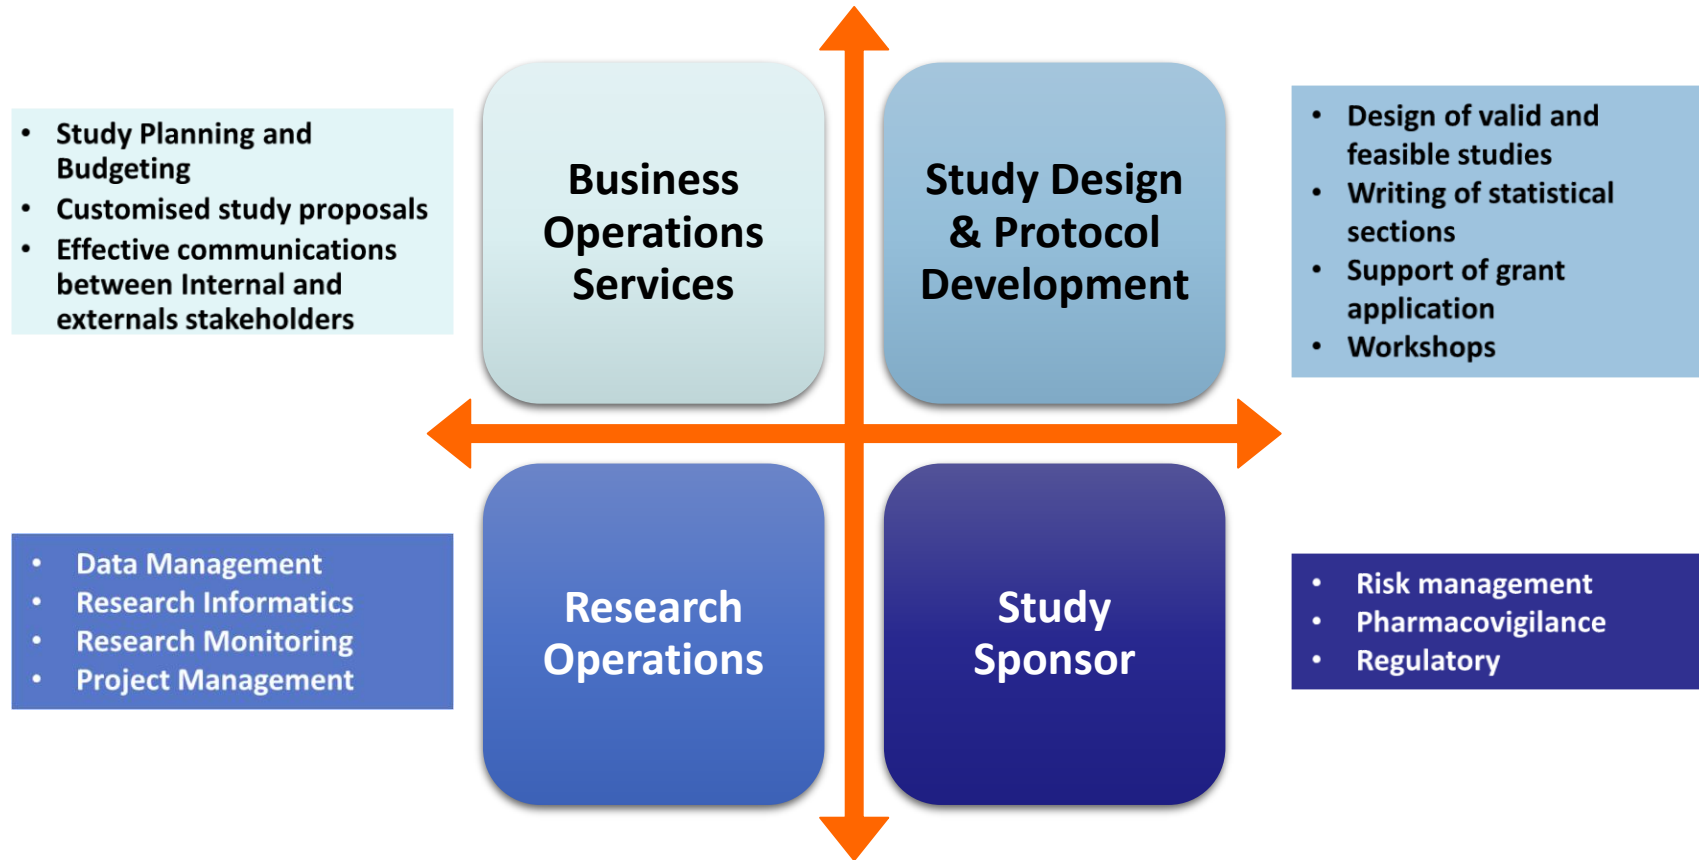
- Study Planning and Budgeting
- Customised study proposals
- Effective communications between Internal and externals stakeholders

Business Operations Services

Study Design & Protocol Development

- Design of valid and feasible studies
- Writing of statistical sections
- Support of grant application
- Workshops

- Data Management
- Research Informatics
- Research Monitoring
- Project Management

Research Operations

Study Sponsor

- Risk management
- Pharmacovigilance
- Regulatory